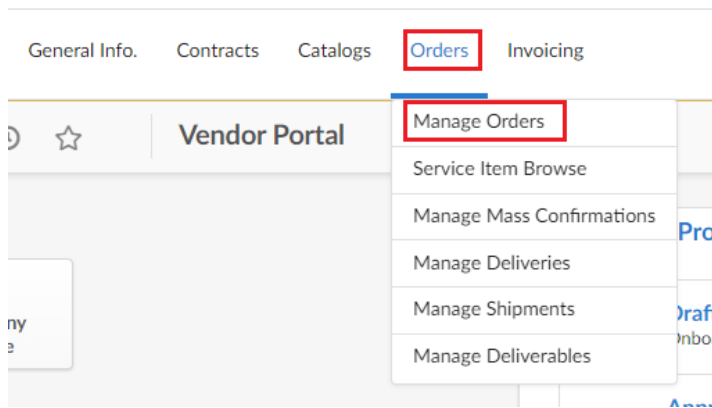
General Info. Contracts Catalogs Orders Invoicing

Vendor Portal

Manage Orders
Service Item Browse
Manage Mass Confirmations
Manage Deliveries
Manage Shipments
Manage Deliverables

Pro
Draf
Onbo
ny
e